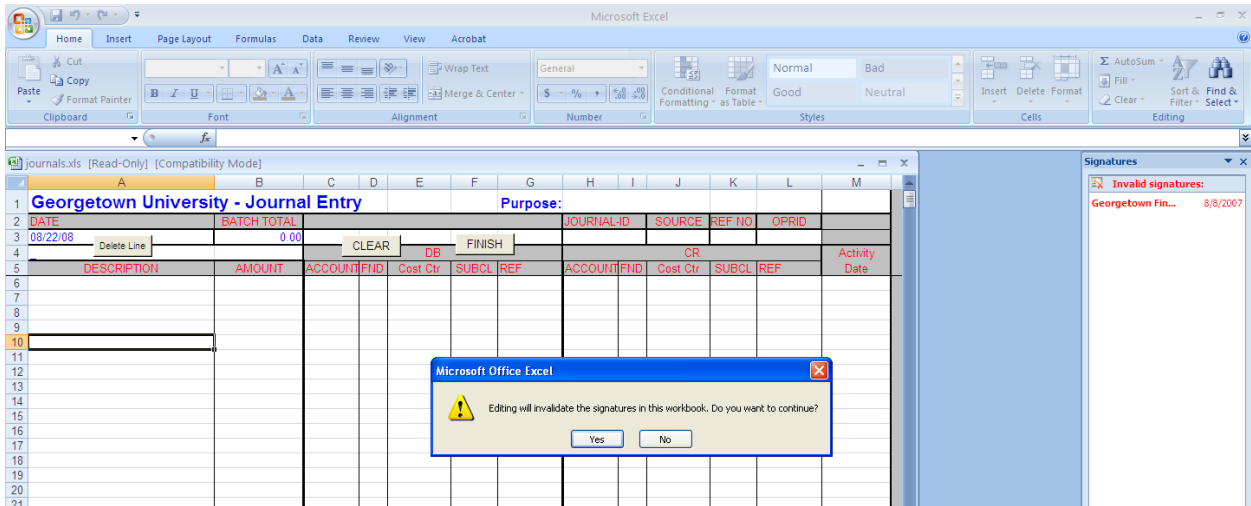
Microsoft Excel

Home Insert Page Layout Formulas Data Review View Acrobat

Cut
Copy
Paste
Format Painter
Clipboard

Font

Wrap Text
Merge & Center
Alignment

General
Number

Conditional Formatting
Format as Table
Normal
Bad
Good
Neutral
Styles

Insert Delete Format
Cells

AutoSum
Fill
Clear
Sort & Filter
Find & Select
Editing

$f_x$

journals.xls [Read-Only] [Compatibility Mode]

| | A | B | C | D | E | F | G | H | I | J | K | L | M |
|---|---|---|---|---|---|---|---|---|---|---|---|---|---|
| 1 | Georgetown University - Journal Entry | | | | | | Purpose: | | | | | | |
| 2 | DATE | BATCH TOTAL | | | | | | JOURNAL-ID | | SOURCE | REF NO | OPRID | |
| 3 | 08/22/08 | 0.00 | | | | | | | | | | | |
| 4 | | | | | DB | | | | | CR | | | Activity |
| 5 | DESCRIPTION | AMOUNT | ACCOUNT | FND | Cost Ctr | SUBCL | REF | ACCOUNT | FND | Cost Ctr | SUBCL | REF | Date |
| 6 | | | | | | | | | | | | | |
| 7 | | | | | | | | | | | | | |
| 8 | | | | | | | | | | | | | |
| 9 | | | | | | | | | | | | | |
| 10 | | | | | | | | | | | | | |
| 11 | | | | | | | | | | | | | |
| 12 | | | | | | | | | | | | | |
| 13 | | | | | | | | | | | | | |
| 14 | | | | | | | | | | | | | |
| 15 | | | | | | | | | | | | | |
| 16 | | | | | | | | | | | | | |
| 17 | | | | | | | | | | | | | |
| 18 | | | | | | | | | | | | | |
| 19 | | | | | | | | | | | | | |
| 20 | | | | | | | | | | | | | |
| 21 | | | | | | | | | | | | | |

Delete Line
CLEAR
FINISH

Microsoft Office Excel
Editing will invalidate the signatures in this workbook. Do you want to continue?
Yes No

Signatures
Invalid signatures:
Georgetown Fin... 8/8/2007